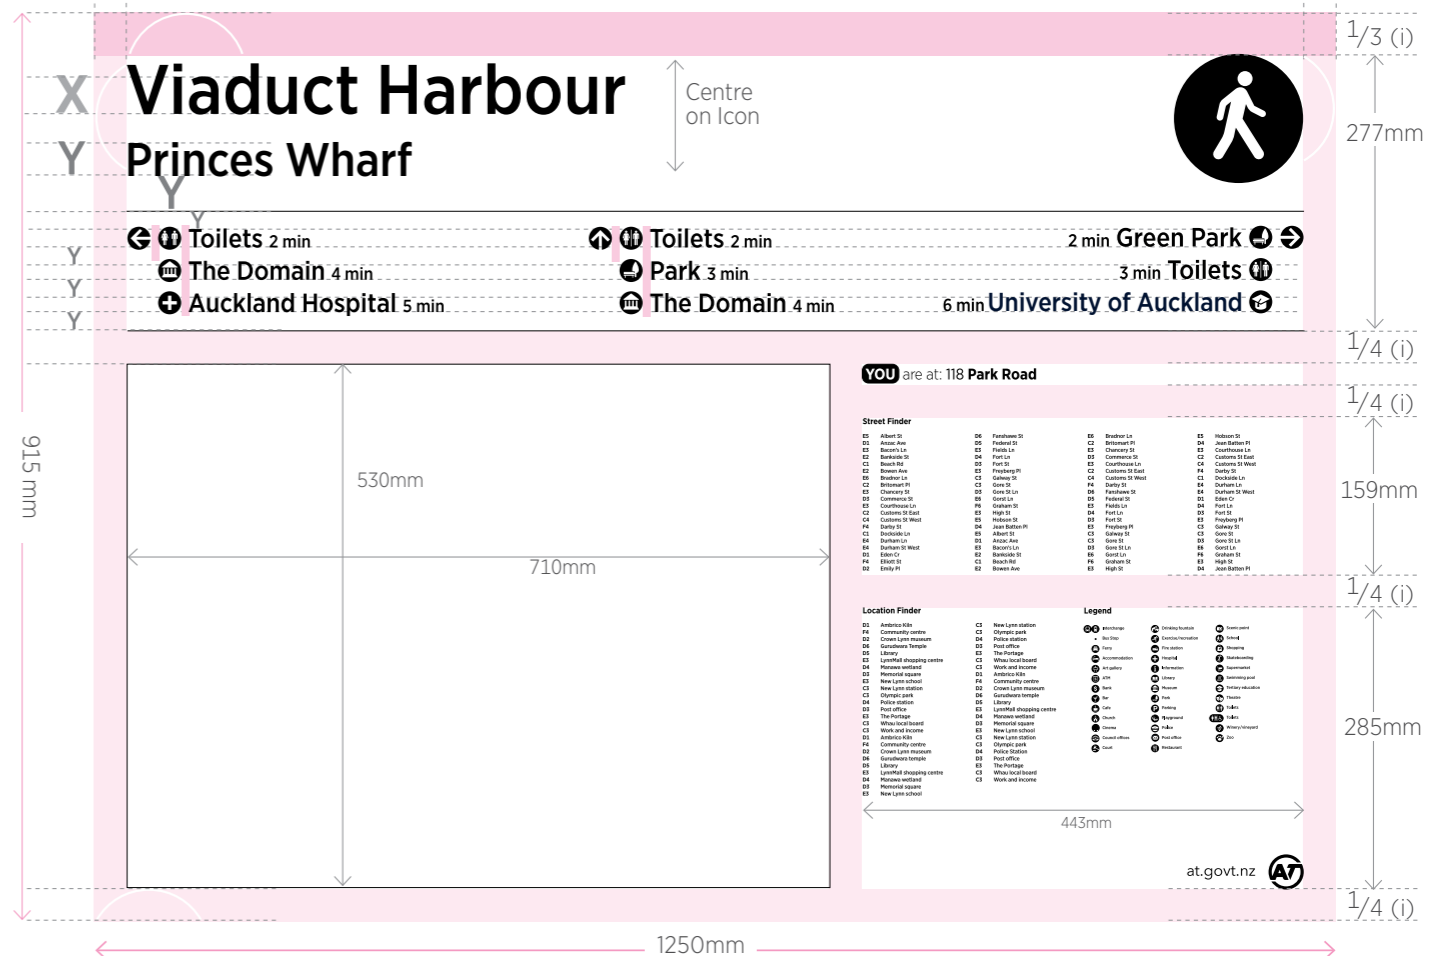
X Viaduct Harbour

Y Princes Wharf

Centre on Icon

$\frac{1}{3}$ (i)

277mm

Y Toilets 2 min
Y The Domain 4 min
Y Auckland Hospital 5 min

Toilets 2 min
Park 3 min
The Domain 4 min

2 min Green Park
3 min Toilets
6 min University of Auckland

$\frac{1}{4}$ (i)

YOU are at: 118 Park Road

$\frac{1}{4}$ (i)

915 mm

530mm

710mm

Street Finder

159mm

$\frac{1}{4}$ (i)

Location Finder

Legend

285mm

443mm

at.govt.nz

$\frac{1}{4}$ (i)

1250mm